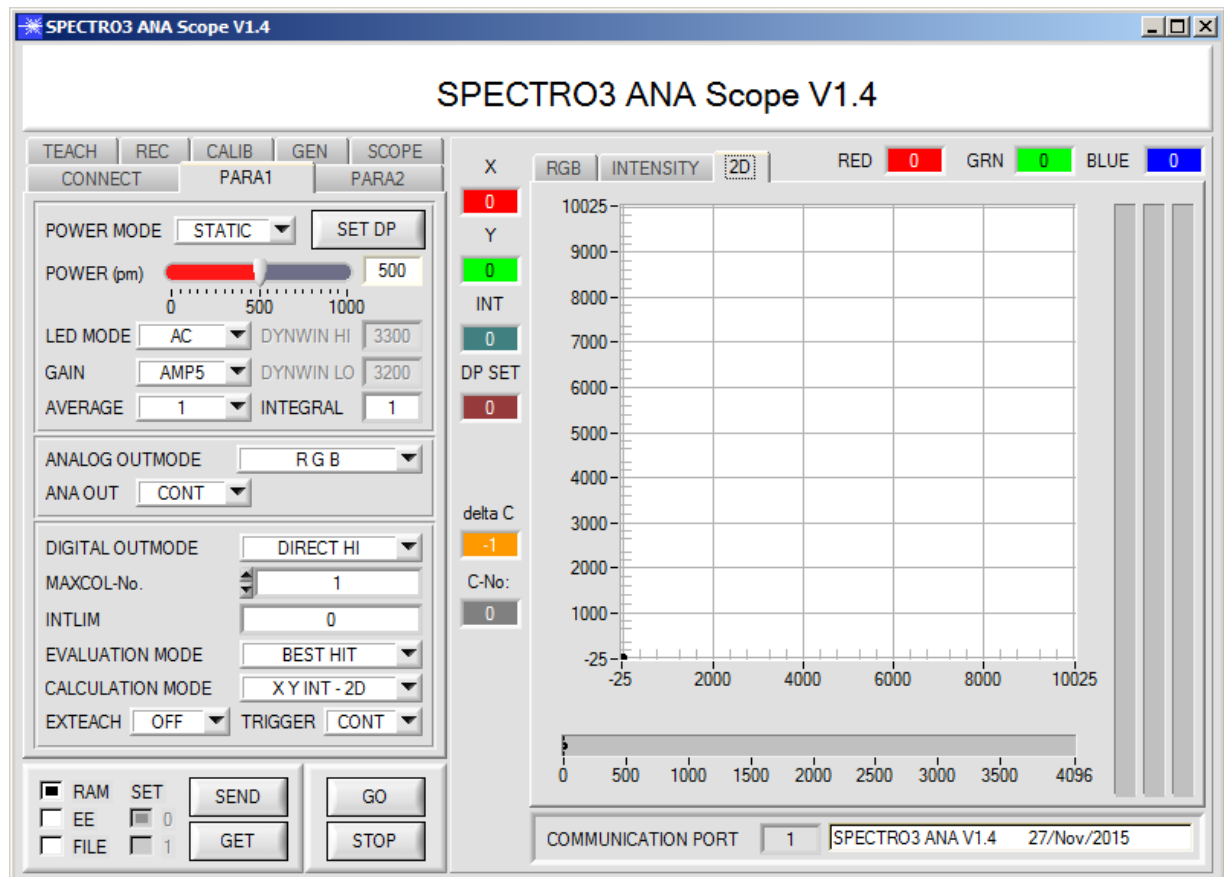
SPECTRO3 ANA Scope V1.4

SPECTRO3 ANA Scope V1.4

TEACH REC CALIB GEN SCOPE
CONNECT PARA1 PARA2

POWER MODE STATIC SET DP
POWER (pm) 500
0 500 1000
LED MODE AC DYNWIN HI 3300
GAIN AMP5 DYNWIN LO 3200
AVERAGE 1 INTEGRAL 1

ANALOG OUTMODE R G B
ANA OUT CONT

DIGITAL OUTMODE DIRECT HI
MAXCOL-No. 1
INTLIM 0
EVALUATION MODE BEST HIT
CALCULATION MODE X Y INT - 2D
EXTEACH OFF TRIGGER CONT

RAM SET
EE 0
FILE 1
SEND GET
GO STOP

X
0
Y
0
INT
0
DP SET
0

delta C
-1
C-No:
0

RGB INTENSITY 2D
RED 0 GRN 0 BLUE 0

10025
9000
8000
7000
6000
5000
4000
3000
2000
1000
-25
-25 2000 4000 6000 8000 10025

0 500 1000 1500 2000 2500 3000 3500 4096

COMMUNICATION PORT 1 SPECTRO3 ANA V1.4 27/Nov/2015